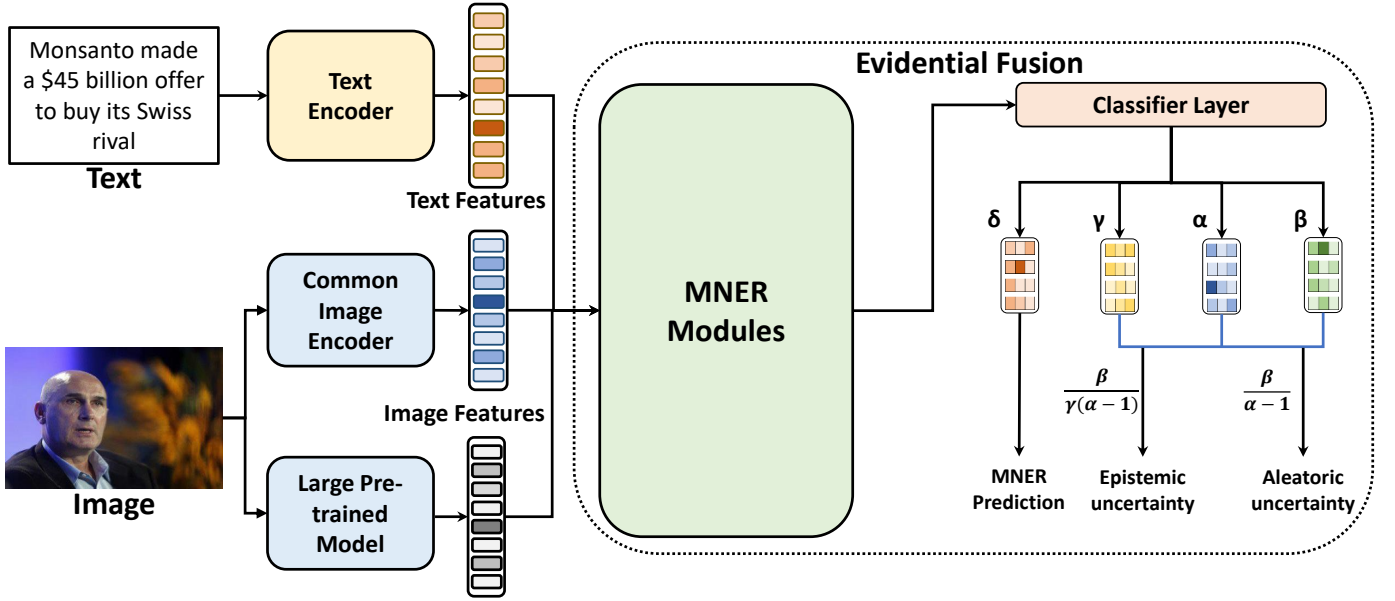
Monsanto made a $45 billion offer to buy its Swiss rival

Text

Text Encoder

Text Features

Common Image Encoder

Image Features

Image

Large Pre-trained Model

Evidential Fusion

MNER Modules

Classifier Layer

δ

γ

α

β

$\frac{\beta}{\gamma(\alpha-1)}$

$\frac{\beta}{\alpha-1}$

MNER Prediction

Epistemic uncertainty

Aleatoric uncertainty